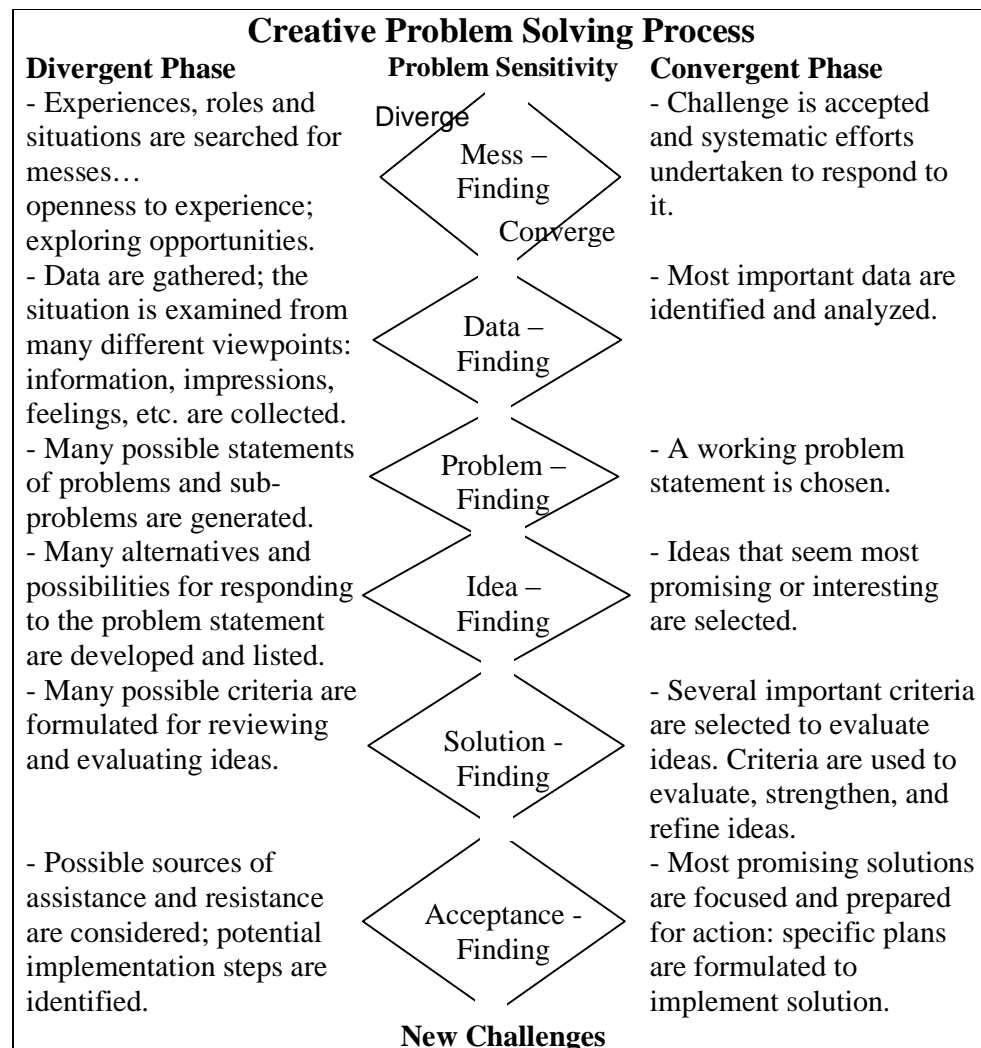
Creative Problem Solving Process

Divergent Phase

Problem Sensitivity

Convergent Phase

- Experiences, roles and situations are searched for messes… openness to experience; exploring opportunities.

Diverge

Mess – Finding

Converge

- Challenge is accepted and systematic efforts undertaken to respond to it.

- Data are gathered; the situation is examined from many different viewpoints: information, impressions, feelings, etc. are collected.

Data – Finding

- Most important data are identified and analyzed.

- Many possible statements of problems and sub-problems are generated.

Problem – Finding

- A working problem statement is chosen.

- Many alternatives and possibilities for responding to the problem statement are developed and listed.

Idea – Finding

- Ideas that seem most promising or interesting are selected.

- Many possible criteria are formulated for reviewing and evaluating ideas.

Solution - Finding

- Several important criteria are selected to evaluate ideas. Criteria are used to evaluate, strengthen, and refine ideas.

- Possible sources of assistance and resistance are considered; potential implementation steps are identified.

Acceptance - Finding

- Most promising solutions are focused and prepared for action: specific plans are formulated to implement solution.

New Challenges